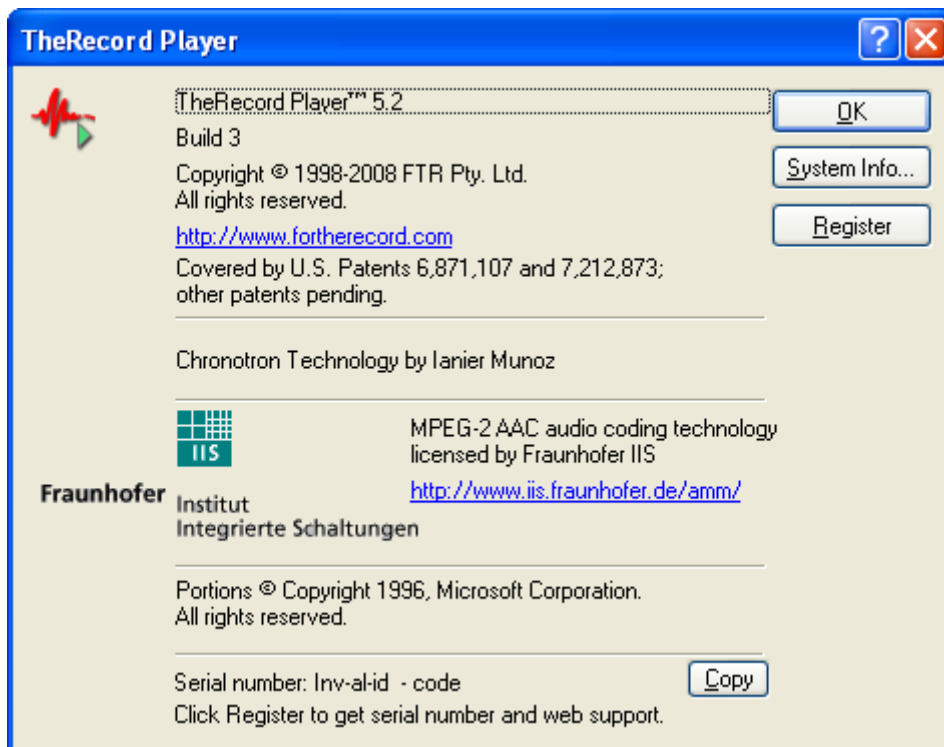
TheRecord Player

?

X

TheRecord Player™ 5.2

Build 3

Copyright © 1998-2008 FTR Pty. Ltd.
All rights reserved.

http://www.fortherecord.com

Covered by U.S. Patents 6,871,107 and 7,212,873; other patents pending.

OK

System Info...

Register

Chronotron Technology by Ianier Munoz

IIS

Fraunhofer Institut Integrierte Schaltungen

MPEG-2 AAC audio coding technology licensed by Fraunhofer IIS

http://www.iis.fraunhofer.de/amm/

Portions © Copyright 1996, Microsoft Corporation.
All rights reserved.

Serial number: Inv-al-id - code

Copy

Click Register to get serial number and web support.